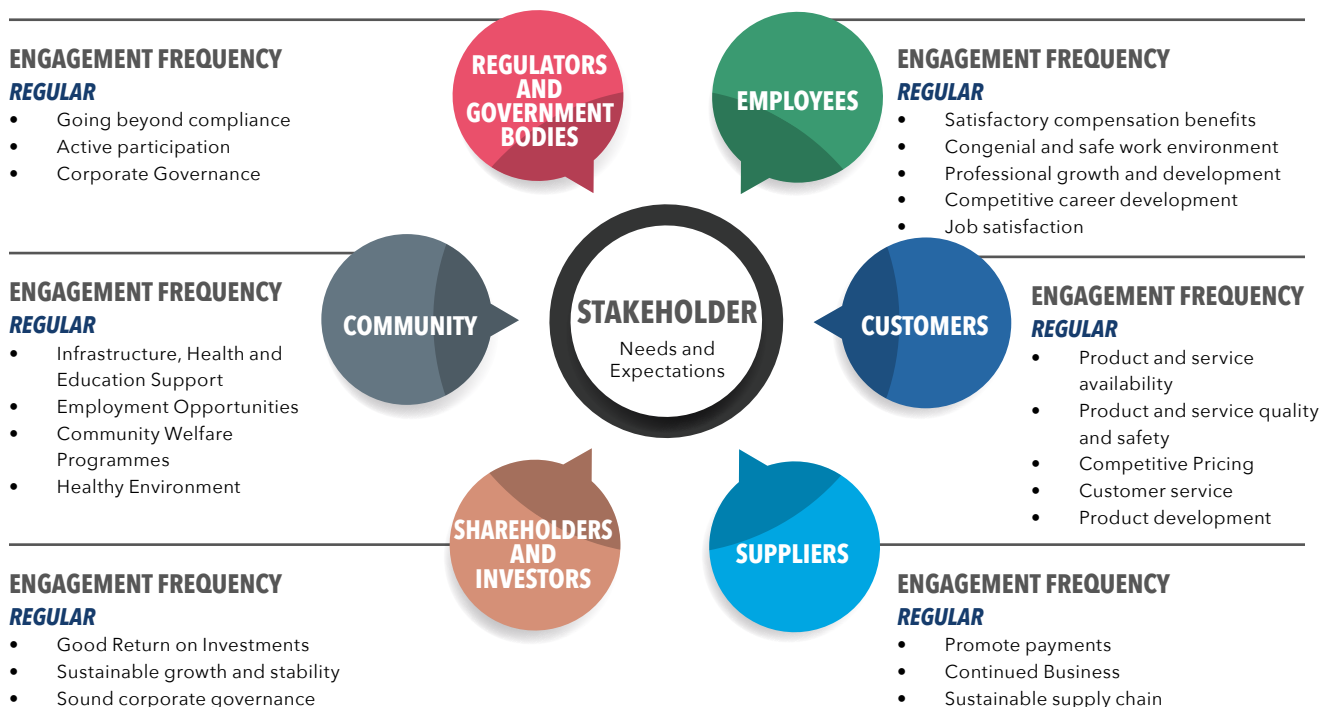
ENGAGEMENT FREQUENCY
REGULAR
- Going beyond compliance
- Active participation
- Corporate Governance

REGULATORS AND GOVERNMENT BODIES

EMPLOYEES

ENGAGEMENT FREQUENCY
REGULAR
- Satisfactory compensation benefits
- Congenial and safe work environment
- Professional growth and development
- Competitive career development
- Job satisfaction

ENGAGEMENT FREQUENCY
REGULAR
- Infrastructure, Health and Education Support
- Employment Opportunities
- Community Welfare Programmes
- Healthy Environment

COMMUNITY

STAKEHOLDER
Needs and Expectations

CUSTOMERS

ENGAGEMENT FREQUENCY
REGULAR
- Product and service availability
- Product and service quality and safety
- Competitive Pricing
- Customer service
- Product development

SHAREHOLDERS AND INVESTORS

SUPPLIERS

ENGAGEMENT FREQUENCY
REGULAR
- Good Return on Investments
- Sustainable growth and stability
- Sound corporate governance

ENGAGEMENT FREQUENCY
REGULAR
- Promote payments
- Continued Business
- Sustainable supply chain